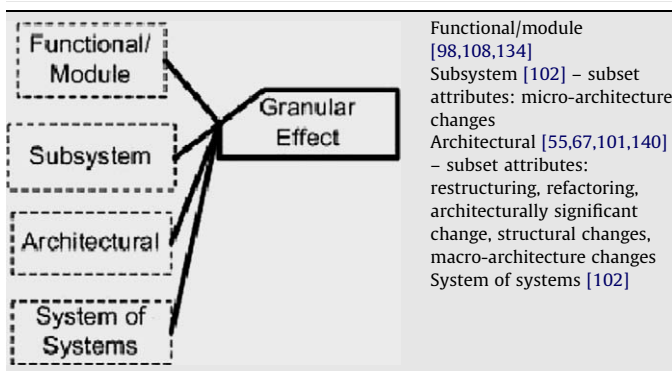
Functional/ Module

Subsystem

Architectural

System of Systems

Granular Effect

Functional/module [98,108,134]
Subsystem [102] – subset attributes: micro-architecture changes
Architectural [55,67,101,140] – subset attributes: restructuring, refactoring, architecturally significant change, structural changes, macro-architecture changes
System of systems [102]